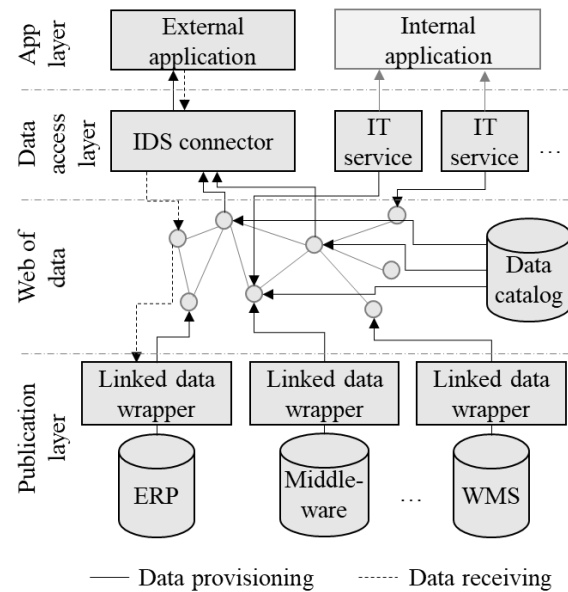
App layer

External application

Internal application

Data access layer

IDS connector

IT service

IT service

…

Web of data

Data catalog

Publication layer

Linked data wrapper

Linked data wrapper

Linked data wrapper

ERP

Middleware

…

WMS

Data provisioning

Data receiving